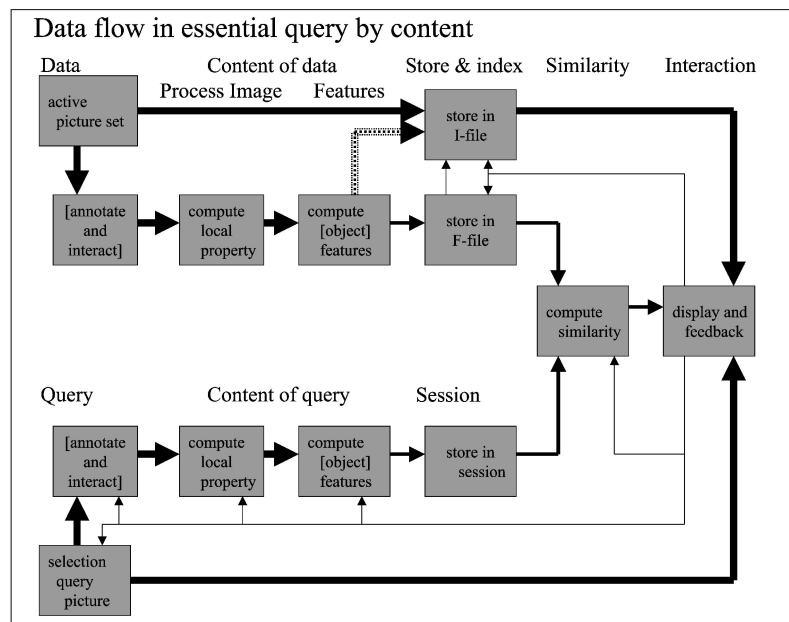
Data flow in essential query by content

Data

Content of data

Store & index

Similarity

Interaction

Process Image

Features

active picture set

store in I-file

[annotate and interact]

compute local property

compute [object] features

store in F-file

compute similarity

display and feedback

Query

Content of query

Session

[annotate and interact]

compute local property

compute [object] features

store in session

selection query picture